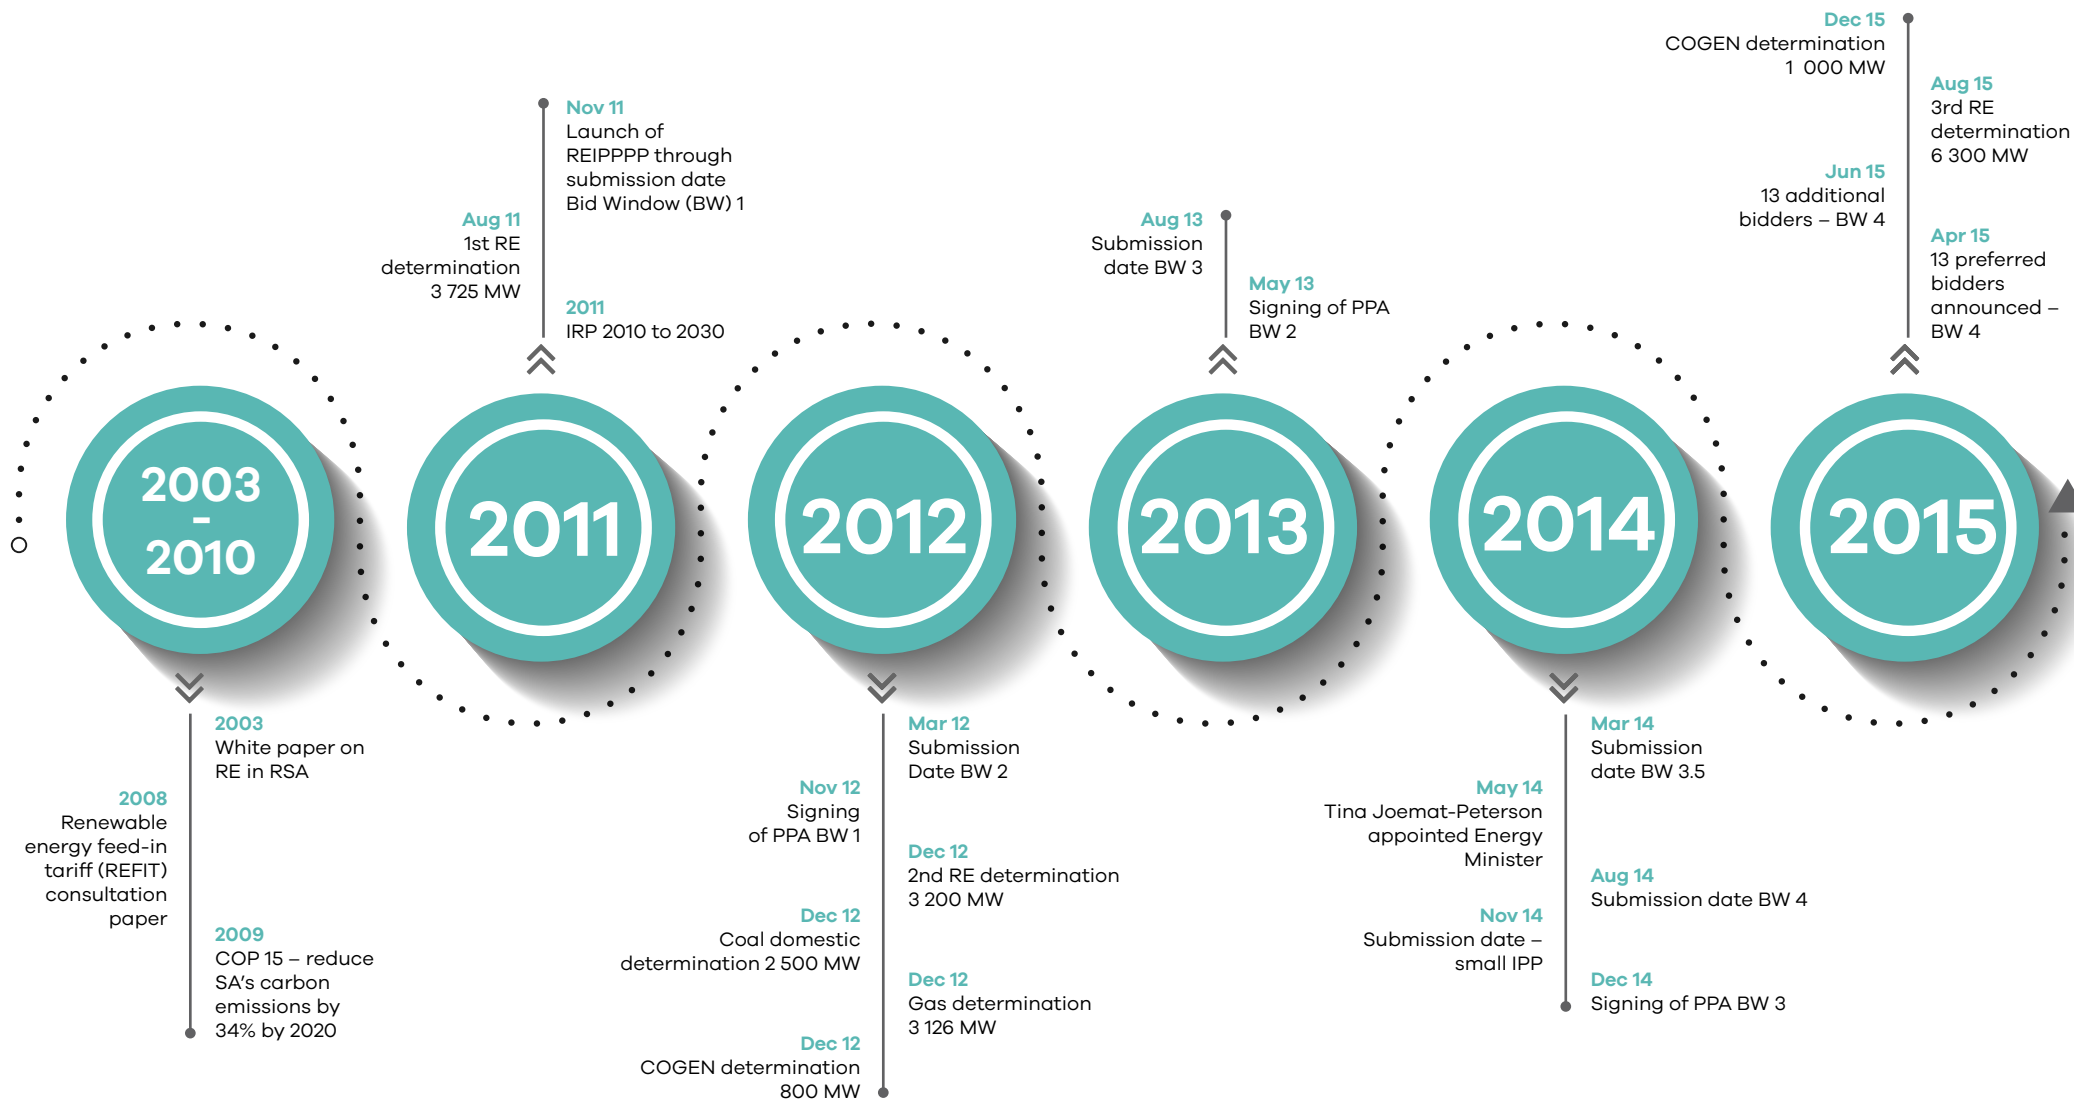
2003
-
2010

2003
White paper on RE in RSA

2008
Renewable energy feed-in tariff (REFIT) consultation paper

2009
COP 15 – reduce SA's carbon emissions by 34% by 2020

2011

Aug 11
1st RE determination 3 725 MW

Nov 11
Launch of REIPPPP through submission date Bid Window (BW) 1

2011
IRP 2010 to 2030

2012

Nov 12
Signing of PPA BW 1

Dec 12
Coal domestic determination 2 500 MW

Dec 12
COGEN determination 800 MW

Mar 12
Submission Date BW 2

Dec 12
2nd RE determination 3 200 MW

Dec 12
Gas determination 3 126 MW

2013

Aug 13
Submission date BW 3

May 13
Signing of PPA BW 2

2014

May 14
Tina Joemat-Peterson appointed Energy Minister

Nov 14
Submission date – small IPP

Mar 14
Submission date BW 3.5

Aug 14
Submission date BW 4

Dec 14
Signing of PPA BW 3

2015

Dec 15
COGEN determination 1 000 MW

Jun 15
13 additional bidders – BW 4

Aug 15
3rd RE determination 6 300 MW

Apr 15
13 preferred bidders announced – BW 4